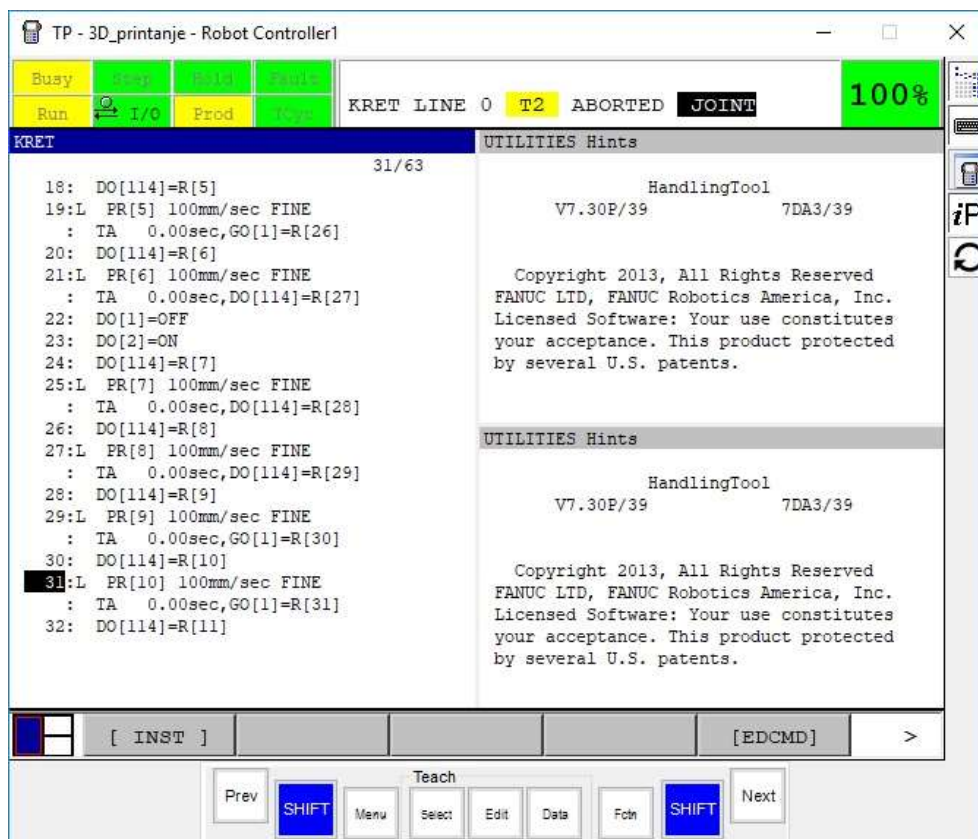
TP - 3D_printanje - Robot Controller1

Busy Step Hold Fault
Run I/O Prod TCyc

KRET LINE 0 T2 ABORTED JOINT

100%

KRET
31/63

18: DO[114]=R[5]
19:L PR[5] 100mm/sec FINE
: TA 0.00sec,GO[1]=R[26]
20: DO[114]=R[6]
21:L PR[6] 100mm/sec FINE
: TA 0.00sec,DO[114]=R[27]
22: DO[1]=OFF
23: DO[2]=ON
24: DO[114]=R[7]
25:L PR[7] 100mm/sec FINE
: TA 0.00sec,DO[114]=R[28]
26: DO[114]=R[8]
27:L PR[8] 100mm/sec FINE
: TA 0.00sec,DO[114]=R[29]
28: DO[114]=R[9]
29:L PR[9] 100mm/sec FINE
: TA 0.00sec,GO[1]=R[30]
30: DO[114]=R[10]
31:L PR[10] 100mm/sec FINE
: TA 0.00sec,GO[1]=R[31]
32: DO[114]=R[11]

UTILITIES Hints

HandlingTool
V7.30P/39 7DA3/39

Copyright 2013, All Rights Reserved FANUC LTD, FANUC Robotics America, Inc. Licensed Software: Your use constitutes your acceptance. This product protected by several U.S. patents.

UTILITIES Hints

HandlingTool
V7.30P/39 7DA3/39

Copyright 2013, All Rights Reserved FANUC LTD, FANUC Robotics America, Inc. Licensed Software: Your use constitutes your acceptance. This product protected by several U.S. patents.

[ INST ] [EDCMD] >

Teach
Prev SHIFT Menu Select Edit Data Fctn SHIFT Next

iP